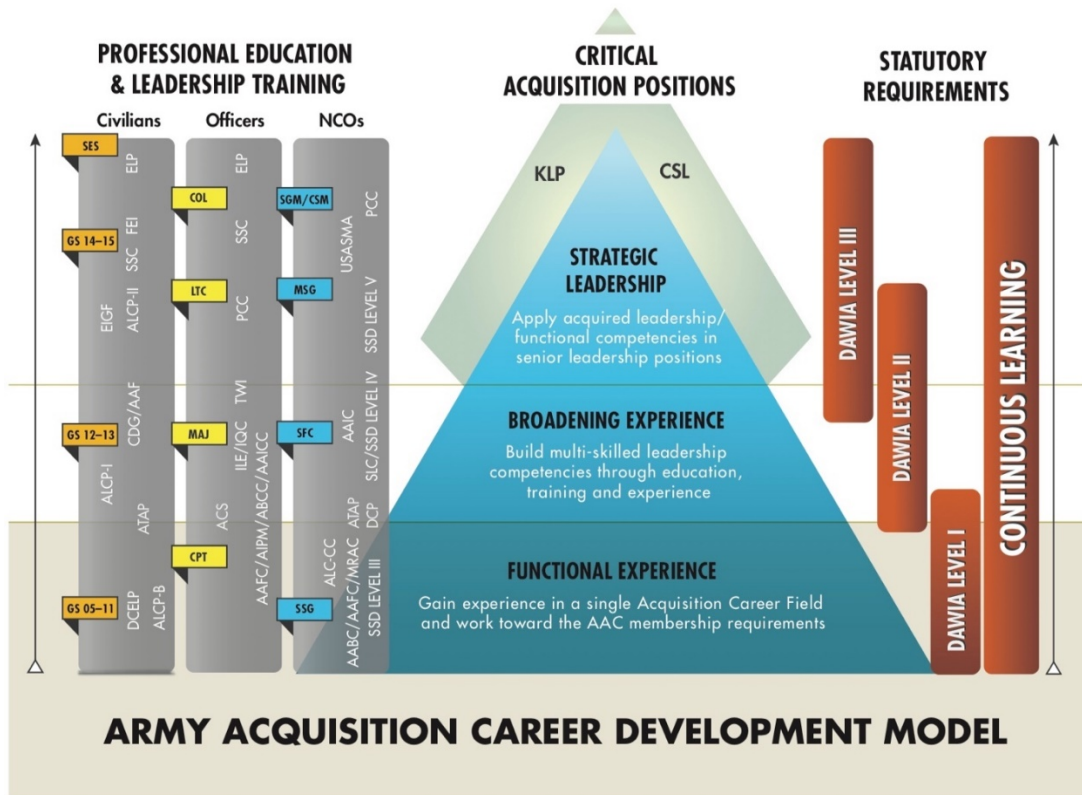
PROFESSIONAL EDUCATION & LEADERSHIP TRAINING

Civilians

SES
ELP
GS 14–15
FEI
SSC
EIGF
ALCP-II
CDG/AAF
GS 12–13
ALCP-I
ATAP
GS 05–11
DCELP
ALCP-B

Officers

ELP
COL
SSC
LTC
PCC
TWI
MAJ
ILE/IQC
ACS
AAFC/AIPM/ABCC/AAICC
CPT

NCOs

SGM/CSM
PCC
USASMA
MSG
SSD LEVEL V
SSD LEVEL IV
SFC
AAIC
SLC/SSD LEVEL IV
ATAP
DCP
ALC-CC
AABC/AAFC/MRAC
SSG
SSD LEVEL III

CRITICAL ACQUISITION POSITIONS

KLP
CSL

STRATEGIC LEADERSHIP
Apply acquired leadership/ functional competencies in senior leadership positions

BROADENING EXPERIENCE
Build multi-skilled leadership competencies through education, training and experience

FUNCTIONAL EXPERIENCE
Gain experience in a single Acquisition Career Field and work toward the AAC membership requirements

STATUTORY REQUIREMENTS

DAWIA LEVEL III
DAWIA LEVEL II
DAWIA LEVEL I
CONTINUOUS LEARNING

ARMY ACQUISITION CAREER DEVELOPMENT MODEL